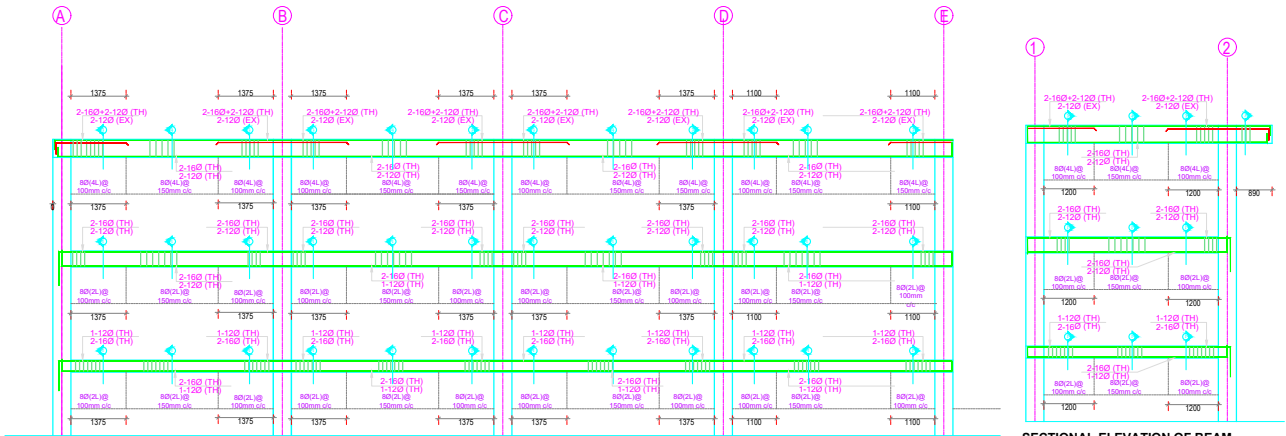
A
B
C
D
E
1
2

1375 1375 1375 1375 1375 1100 1100

2-16Ø+2-12Ø (TH)
2-12Ø (EX)
2-16Ø+2-12Ø (TH)
2-12Ø (EX)
2-16Ø+2-12Ø (TH)
2-12Ø (EX)
2-16Ø+2-12Ø (TH)
2-12Ø (EX)
2-16Ø+2-12Ø (TH)
2-12Ø (EX)
2-16Ø+2-12Ø (TH)
2-12Ø (EX)
2-16Ø+2-12Ø (TH)
2-12Ø (EX)
2-16Ø+2-12Ø (TH)
2-12Ø (EX)

2-16Ø (TH)
2-12Ø (TH)
2-16Ø (TH)
2-12Ø (TH)
2-16Ø (TH)
2-12Ø (TH)
2-16Ø (TH)
2-12Ø (TH)

8Ø(4L)@ 100mm c/c
8Ø(4L)@ 150mm c/c
8Ø(4L)@ 100mm c/c
8Ø(4L)@ 100mm c/c
8Ø(4L)@ 150mm c/c
8Ø(4L)@ 100mm c/c
8Ø(4L)@ 100mm c/c
8Ø(4L)@ 150mm c/c
8Ø(4L)@ 100mm c/c
8Ø(4L)@ 100mm c/c
8Ø(4L)@ 150mm c/c
8Ø(4L)@ 150mm c/c

1375 1375 1375 1375 1375 1100 1100

2-16Ø (TH)
2-12Ø (TH)
2-16Ø (TH)
2-12Ø (TH)
2-16Ø (TH)
2-12Ø (TH)
2-16Ø (TH)
2-12Ø (TH)
2-16Ø (TH)
2-12Ø (TH)
2-16Ø (TH)
2-12Ø (TH)
2-16Ø (TH)
2-12Ø (TH)
2-16Ø (TH)
2-12Ø (TH)

2-16Ø (TH)
2-12Ø (TH)
2-16Ø (TH)
1-12Ø (TH)
2-16Ø (TH)
1-12Ø (TH)
2-16Ø (TH)
1-12Ø (TH)

8Ø(2L)@ 100mm c/c
8Ø(2L)@ 150mm c/c
8Ø(2L)@ 100mm c/c
8Ø(2L)@ 100mm c/c
8Ø(2L)@ 150mm c/c
8Ø(2L)@ 100mm c/c
8Ø(2L)@ 100mm c/c
8Ø(2L)@ 150mm c/c
8Ø(2L)@ 100mm c/c
8Ø(2L)@ 100mm c/c
8Ø(2L)@ 150mm c/c
8Ø(2L)@ 100mm c/c

1375 1375 1375 1375 1375 1100 1100

1-12Ø (TH)
2-16Ø (TH)
1-12Ø (TH)
2-16Ø (TH)
1-12Ø (TH)
2-16Ø (TH)
1-12Ø (TH)
2-16Ø (TH)
1-12Ø (TH)
2-16Ø (TH)
1-12Ø (TH)
2-16Ø (TH)
1-12Ø (TH)
2-16Ø (TH)
1-12Ø (TH)
2-16Ø (TH)

2-16Ø (TH)
2-12Ø (TH)
2-16Ø (TH)
1-12Ø (TH)
2-16Ø (TH)
1-12Ø (TH)
2-16Ø (TH)
1-12Ø (TH)

8Ø(2L)@ 100mm c/c
8Ø(2L)@ 150mm c/c
8Ø(2L)@ 100mm c/c
8Ø(2L)@ 100mm c/c
8Ø(2L)@ 150mm c/c
8Ø(2L)@ 100mm c/c
8Ø(2L)@ 100mm c/c
8Ø(2L)@ 150mm c/c
8Ø(2L)@ 100mm c/c
8Ø(2L)@ 100mm c/c
8Ø(2L)@ 150mm c/c
8Ø(2L)@ 100mm c/c

1375 1375 1375 1375 1375 1100 1100

2-16Ø+2-12Ø (TH)
2-12Ø (EX)
2-16Ø+2-12Ø (TH)
2-12Ø (EX)
2-16Ø (TH)
2-12Ø (TH)
8Ø(4L)@ 100mm c/c
8Ø(4L)@ 150mm c/c
8Ø(4L)@ 100mm c/c
1200 1200 890
2-16Ø (TH)
2-12Ø (TH)
2-16Ø (TH)
2-12Ø (TH)
2-16Ø (TH)
2-12Ø (TH)
8Ø(2L)@ 100mm c/c
8Ø(2L)@ 150mm c/c
8Ø(2L)@ 100mm c/c
1200 1200
1-12Ø (TH)
2-16Ø (TH)
1-12Ø (TH)
2-16Ø (TH)
2-16Ø (TH)
1-12Ø (TH)
8Ø(2L)@ 100mm c/c
8Ø(2L)@ 150mm c/c
8Ø(2L)@ 100mm c/c
1200 1200

SECTIONAL ELEVATION OF BEAM